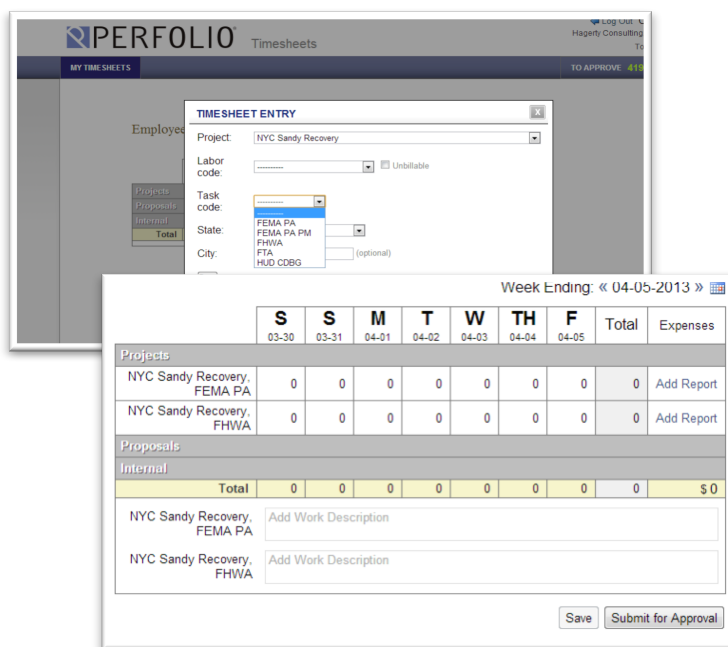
PERFOLIO Timesheets

Log Out
Hagerty Consulting
To

MY TIMESHEETS

TO APPROVE 41

Employee

Projects
Proposals
Internal
Total

TIMESHEET ENTRY

Project: NYC Sandy Recovery

Labor code: ---------- Unbillable

Task code: ----------
----------
FEMA PA
FEMA PA PM
FHWA
FTA
HUD CDBG

State:

City: (optional)

Week Ending: « 04-05-2013 »

| | S 03-30 | S 03-31 | M 04-01 | T 04-02 | W 04-03 | TH 04-04 | F 04-05 | Total | Expenses |
|---|---|---|---|---|---|---|---|---|---|
| Projects | | | | | | | | | |
| NYC Sandy Recovery, FEMA PA | 0 | 0 | 0 | 0 | 0 | 0 | 0 | 0 | Add Report |
| NYC Sandy Recovery, FHWA | 0 | 0 | 0 | 0 | 0 | 0 | 0 | 0 | Add Report |
| Proposals | | | | | | | | | |
| Internal | | | | | | | | | |
| Total | 0 | 0 | 0 | 0 | 0 | 0 | 0 | 0 | $ 0 |

NYC Sandy Recovery, FEMA PA
Add Work Description

NYC Sandy Recovery, FHWA
Add Work Description

Save
Submit for Approval